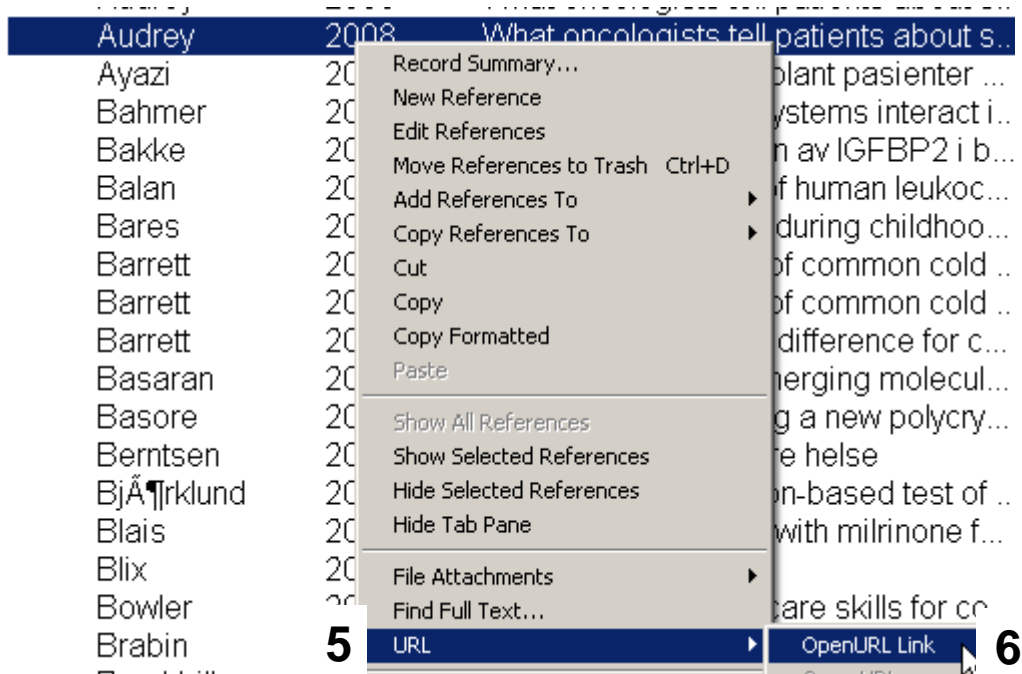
Audrey 2008 What oncologists tell patients about s..
Ayazi 20 plant pasienter ...
Bahmer 20 ystems interact i..
Bakke 20 n av IGFBP2 i b...
Balan 20 f human leukoc...
Bares 20 during childhoo...
Barrett 20 of common cold ..
Barrett 20 of common cold ..
Barrett 20 difference for c...
Basaran 20 nerging molecul...
Basore 20 g a new polycry...
Berntsen 20 e helse
BjÃ¶rklund 20 on-based test of ..
Blais 20 with milrinone f...
Blix 20
Bowler care skills for co
Brabin

Record Summary...
New Reference
Edit References
Move References to Trash Ctrl+D
Add References To
Copy References To
Cut
Copy
Copy Formatted
Paste
Show All References
Show Selected References
Hide Selected References
Hide Tab Pane
File Attachments
Find Full Text...
URL

OpenURL Link

5

6